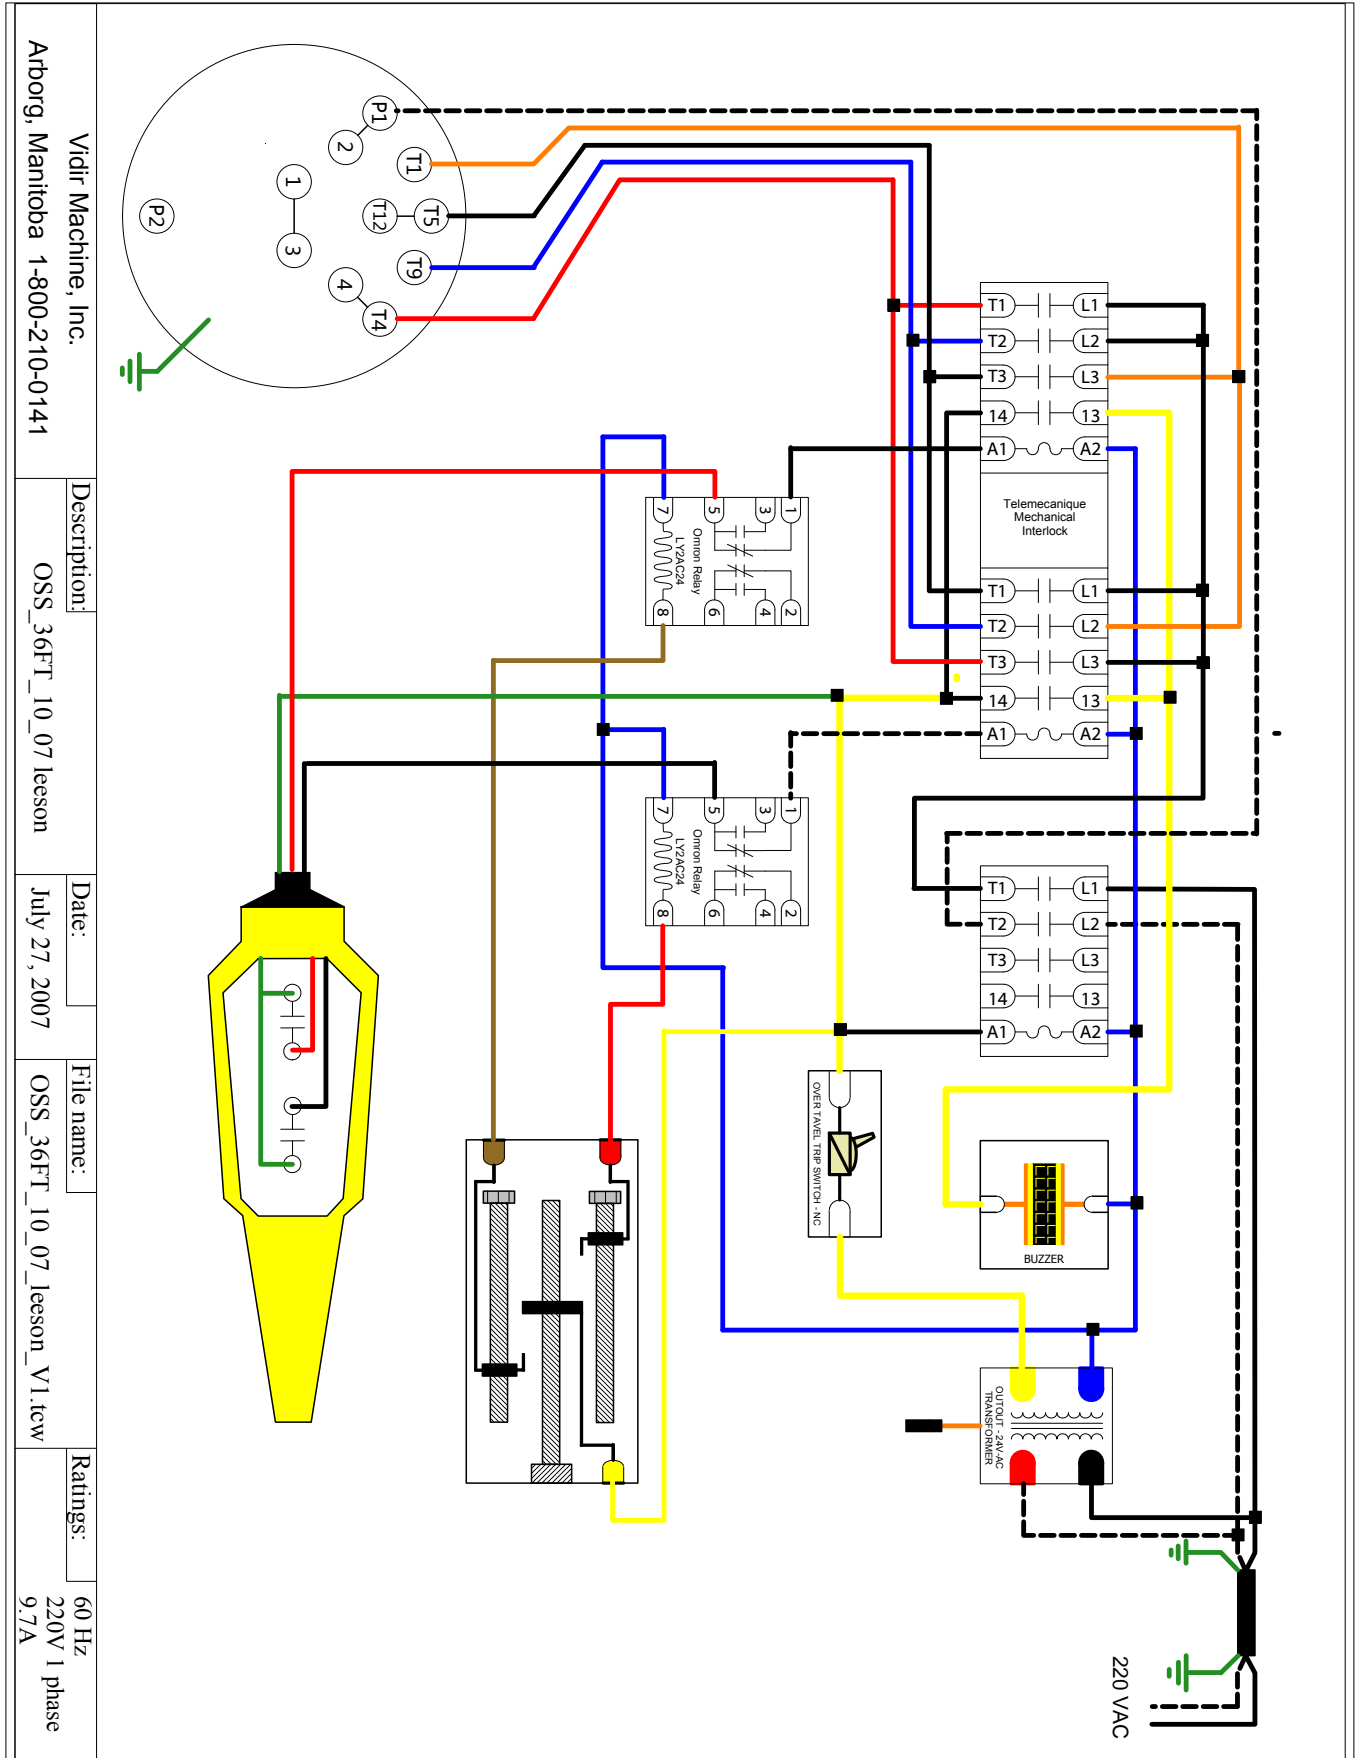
Vidir Machine, Inc.
Arborg, Manitoba 1-800-210-0141

Description:
OSS_36FT_10_07 leeson

Date:
July 27, 2007

File name:
OSS_36FT_10_07_leeson_V1.tcw

Ratings:
60 Hz
220V 1 phase
9.7A

P1
2
T1
1
3
T12
T5
P2
T9
4
T4

T1 L1
T2 L2
T3 L3
14 13
A1 A2
Telemecanique Mechanical Interlock
T1 L1
T2 L2
T3 L3
14 13
A1 A2

T1 L1
T2 L2
T3 L3
14 13
A1 A2

7 5 3 1
Omron Relay LY2AC24
8 6 4 2

7 5 3 1
Omron Relay LY2AC24
8 6 4 2

OVER TAVEL TRIP SWITCH - NC

BUZZER

OUTOUT - 24V-AC TRANSFORMER

220 VAC